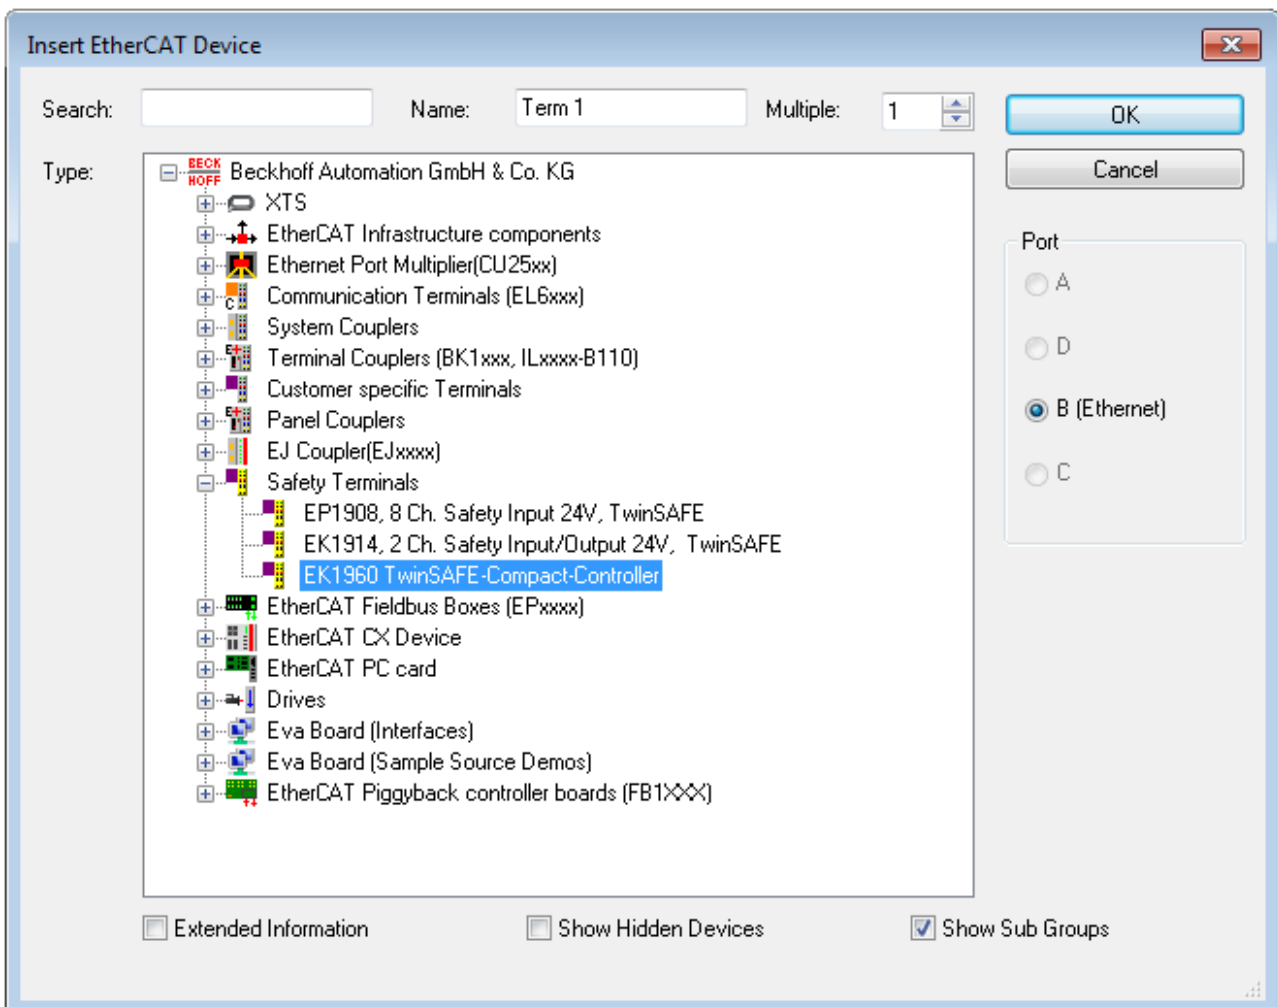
Insert EtherCAT Device

Search:
Name: Term 1
Multiple: 1
OK
Cancel

Type:
BECK HOFF Beckhoff Automation GmbH & Co. KG
XTS
EtherCAT Infrastructure components
Ethernet Port Multiplier(CU25xx)
Communication Terminals (EL6xxx)
System Couplers
Terminal Couplers (BK1xxx, ILxxxx-B110)
Customer specific Terminals
Panel Couplers
EJ Coupler(EJxxxx)
Safety Terminals
EP1908, 8 Ch. Safety Input 24V, TwinSAFE
EK1914, 2 Ch. Safety Input/Output 24V, TwinSAFE
EK1960 TwinSAFE-Compact-Controller
EtherCAT Fieldbus Boxes (EPxxxx)
EtherCAT CX Device
EtherCAT PC card
Drives
Eva Board (Interfaces)
Eva Board (Sample Source Demos)
EtherCAT Piggyback controller boards (FB1XXX)

Port
A
D
B (Ethernet)
C

Extended Information
Show Hidden Devices
Show Sub Groups